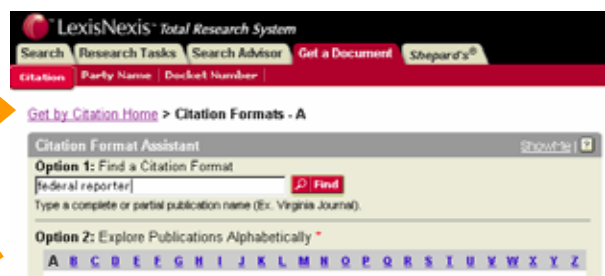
LexisNexis™ Total Research System

Search | Research Tasks | Search Advisor | Get a Document | Shepard's®

Citation | Party Name | Docket Number

Get by Citation Home > Citation Formats - A

Citation Format Assistant

ShowMe | ?

Option 1: Find a Citation Format

federal reporter

Find

Type a complete or partial publication name (Ex. Virginia Journal).

Option 2: Explore Publications Alphabetically *

A B C D E F G H I J K L M N O P Q R S T U V W X Y Z